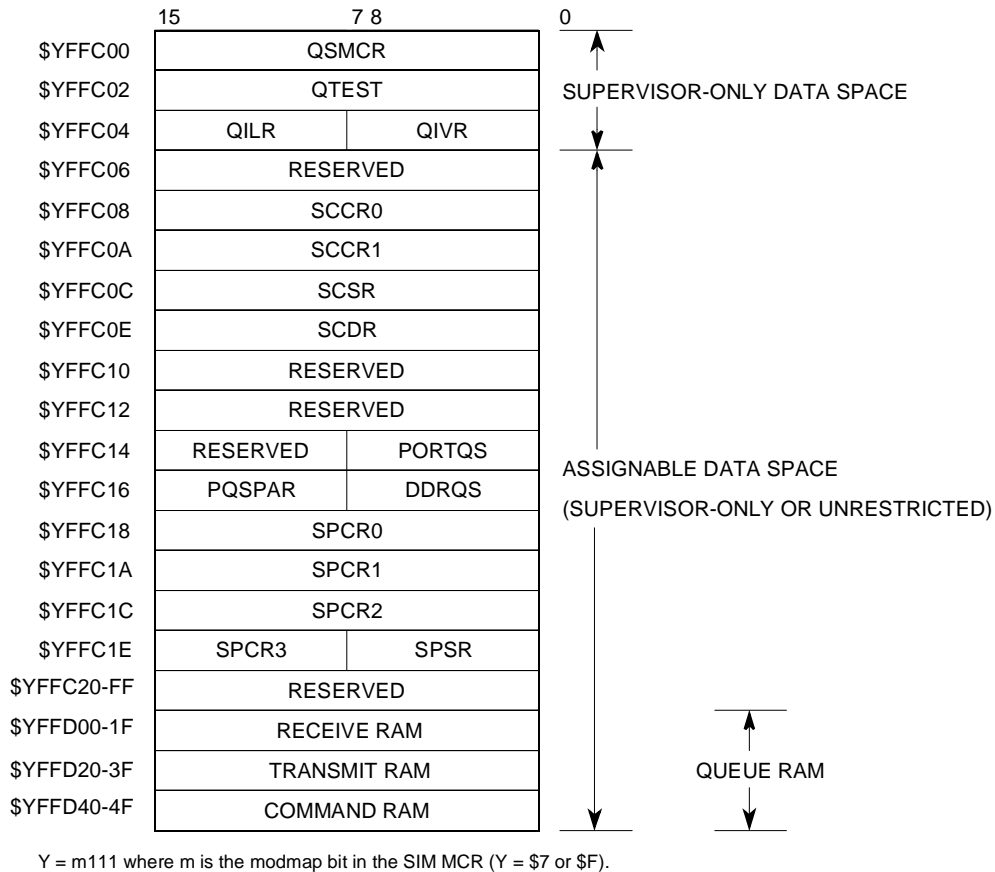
15 7 8 0

| | | |
|---|---|---|
| \$YFFC00 | QSMCR | |
| \$YFFC02 | QTEST | |
| \$YFFC04 | QILR | QIVR |
| \$YFFC06 | RESERVED | |
| \$YFFC08 | SCCR0 | |
| \$YFFC0A | SCCR1 | |
| \$YFFC0C | SCSR | |
| \$YFFC0E | SCDR | |
| \$YFFC10 | RESERVED | |
| \$YFFC12 | RESERVED | |
| \$YFFC14 | RESERVED | PORTQS |
| \$YFFC16 | PQSPAR | DDRQS |
| \$YFFC18 | SPCR0 | |
| \$YFFC1A | SPCR1 | |
| \$YFFC1C | SPCR2 | |
| \$YFFC1E | SPCR3 | SPSR |
| \$YFFC20-FF | RESERVED | |
| \$YFFD00-1F | RECEIVE RAM | |
| \$YFFD20-3F | TRANSMIT RAM | |
| \$YFFD40-4F | COMMAND RAM | |

SUPERVISOR-ONLY DATA SPACE

ASSIGNABLE DATA SPACE
(SUPERVISOR-ONLY OR UNRESTRICTED)

QUEUE RAM

Y = m111 where m is the modmap bit in the SIM MCR (Y = \$7 or \$F).